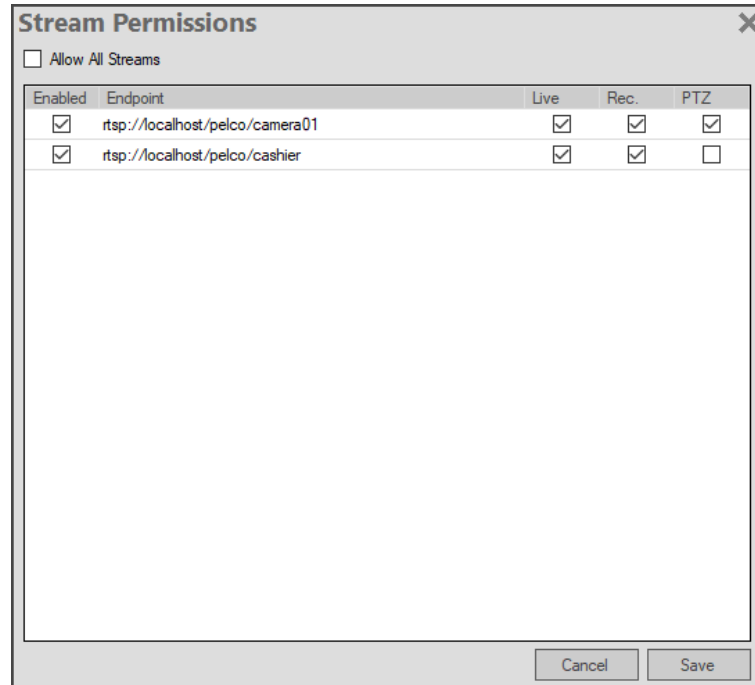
Stream Permissions

☐ Allow All Streams

| Enabled | Endpoint | Live | Rec. | PTZ |
|---|---|---|---|---|
| ☑ | rtsp://localhost/pelco/camera01 | ☑ | ☑ | ☑ |
| ☑ | rtsp://localhost/pelco/cashier | ☑ | ☑ | ☐ |

Cancel Save